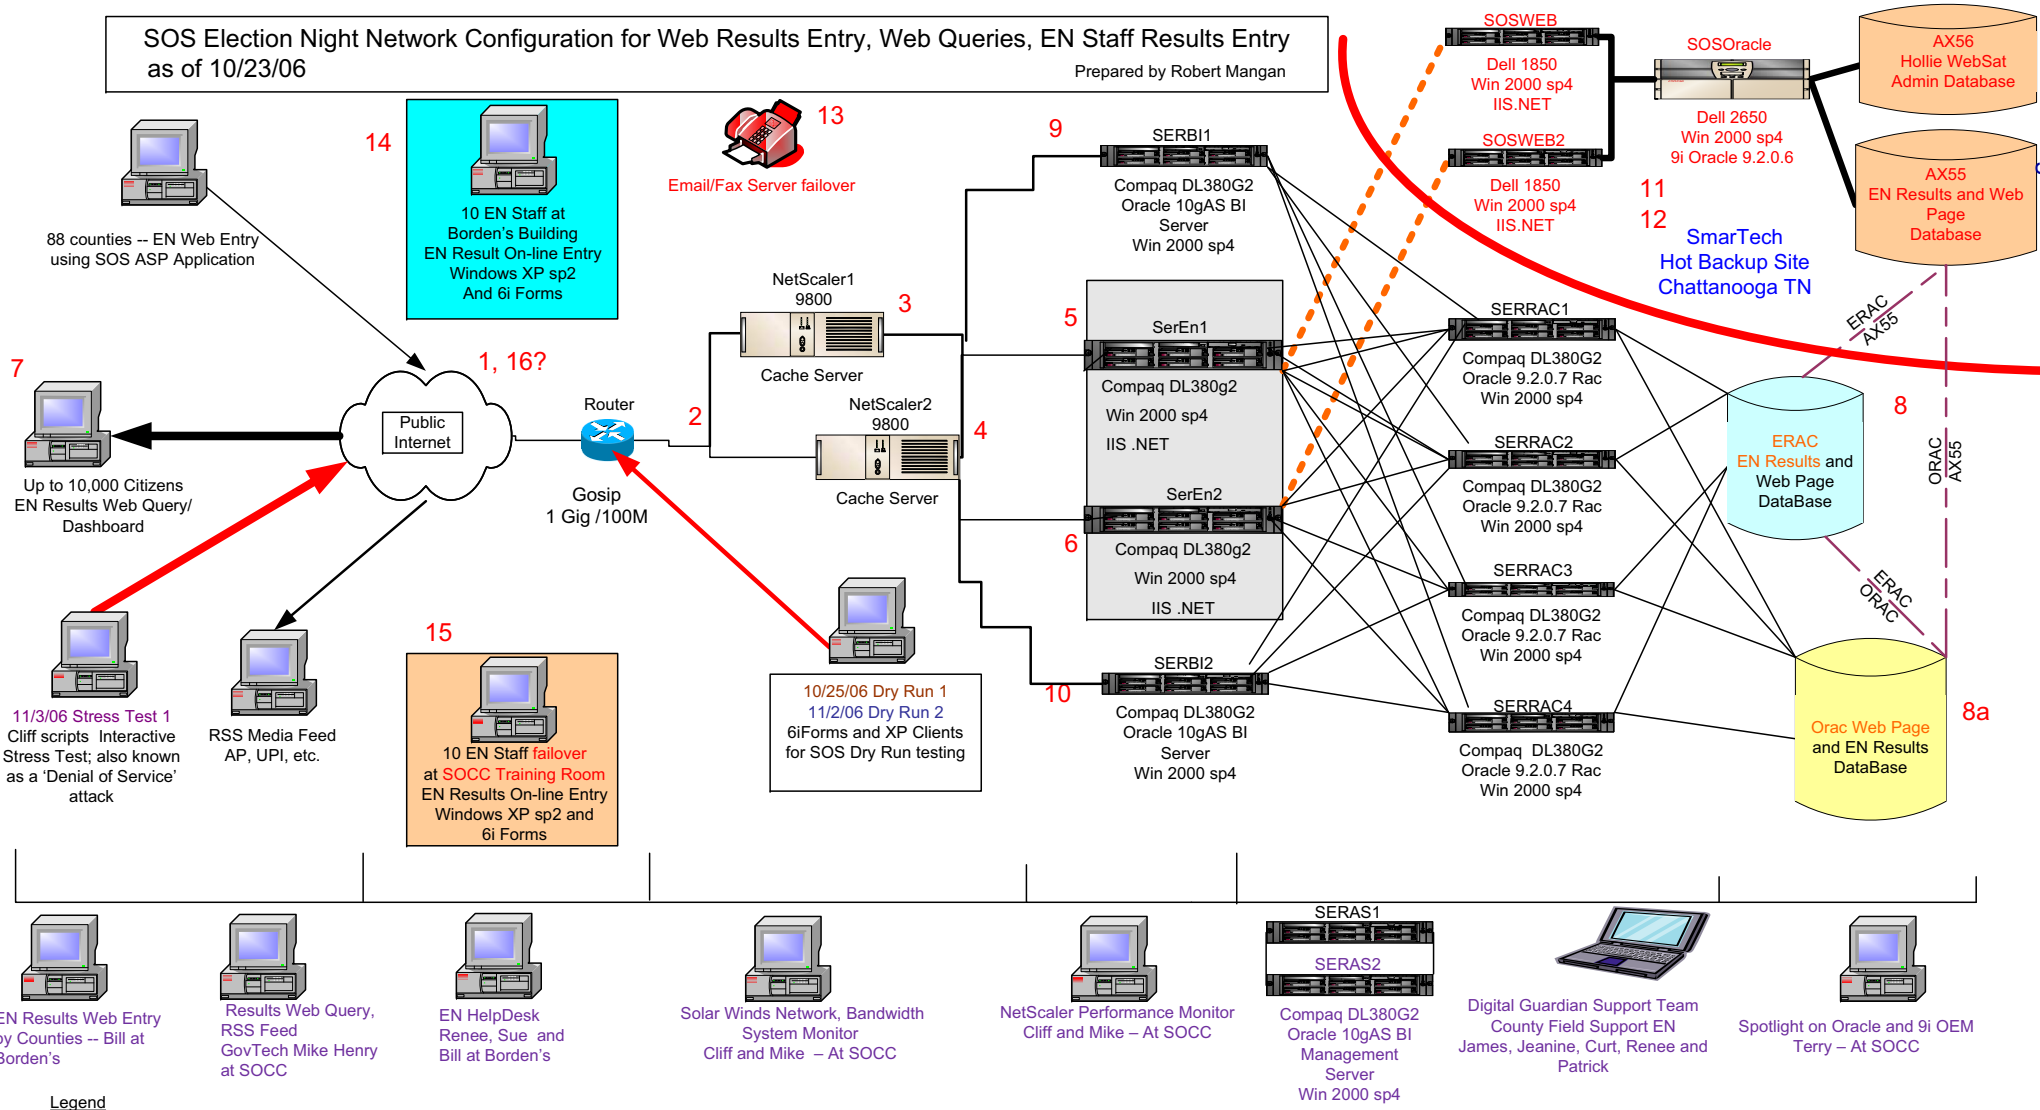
SOS Election Night Network Configuration for Web Results Entry, Web Queries, EN Staff Results Entry
as of 10/23/06
Prepared by Robert Mangan

14
10 EN Staff at Borden's Building EN Result On-line Entry Windows XP sp2 And 6i Forms

13
Email/Fax Server failover

88 counties -- EN Web Entry using SOS ASP Application

7
Up to 10,000 Citizens EN Results Web Query/ Dashboard

Public Internet
1, 16?

Router
2
Gosip
1 Gig /100M

NetScaler1
9800
3
Cache Server

NetScaler2
9800
4
Cache Server

11/3/06 Stress Test 1
Cliff scripts Interactive Stress Test; also known as a 'Denial of Service' attack

RSS Media Feed
AP, UPI, etc.

15
10 EN Staff failover at SOCC Training Room EN Results On-line Entry Windows XP sp2 and 6i Forms

10/25/06 Dry Run 1
11/2/06 Dry Run 2
6iForms and XP Clients for SOS Dry Run testing

9
SERBI1
Compaq DL380G2
Oracle 10gAS BI Server
Win 2000 sp4

5
SerEn1
Compaq DL380g2
Win 2000 sp4
IIS .NET

SerEn2
6
Compaq DL380g2
Win 2000 sp4
IIS .NET

SERBI2
10
Compaq DL380G2
Oracle 10gAS BI Server
Win 2000 sp4

SOSWEB
Dell 1850
Win 2000 sp4
IIS.NET

SOSWEB2
Dell 1850
Win 2000 sp4
IIS.NET

SOSOracle
Dell 2650
Win 2000 sp4
9i Oracle 9.2.0.6

AX56
Hollie WebSat Admin Database

AX55
EN Results and Web Page Database

11
12
SmarTech
Hot Backup Site
Chattanooga TN

SERRAC1
Compaq DL380G2
Oracle 9.2.0.7 Rac
Win 2000 sp4

SERRAC2
Compaq DL380G2
Oracle 9.2.0.7 Rac
Win 2000 sp4

SERRAC3
Compaq DL380G2
Oracle 9.2.0.7 Rac
Win 2000 sp4

SERRAC4
Compaq DL380G2
Oracle 9.2.0.7 Rac
Win 2000 sp4

ERAC
AX55

8
ERAC
EN Results and Web Page DataBase

ORAC
AX55

ERAC
ORAC

8a
Orac Web Page and EN Results DataBase

EN Results Web Entry by Counties -- Bill at Borden's

Results Web Query, RSS Feed
GovTech Mike Henry at SOCC

EN HelpDesk
Renee, Sue and Bill at Borden's

Solar Winds Network, Bandwidth System Monitor
Cliff and Mike – At SOCC

NetScaler Performance Monitor
Cliff and Mike – At SOCC

SERAS1
SERAS2
Compaq DL380G2
Oracle 10gAS BI Management Server
Win 2000 sp4

Digital Guardian Support Team
County Field Support EN
James, Jeanine, Curt, Renee and Patrick

Spotlight on Oracle and 9i OEM
Terry – At SOCC

Legend